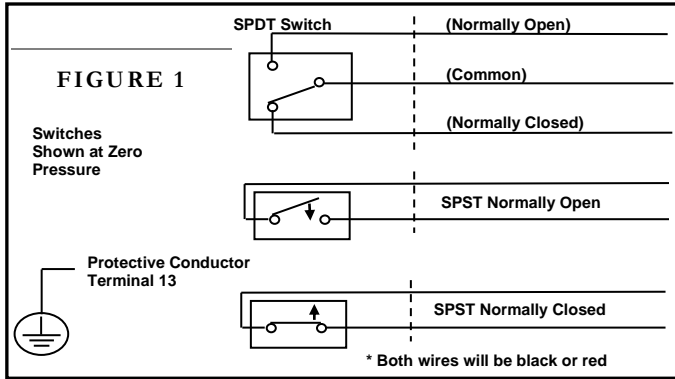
FIGURE 1

SPDT Switch

(Normally Open)

(Common)

(Normally Closed)

Switches Shown at Zero Pressure

SPST Normally Open

Protective Conductor Terminal 13

SPST Normally Closed

* Both wires will be black or red